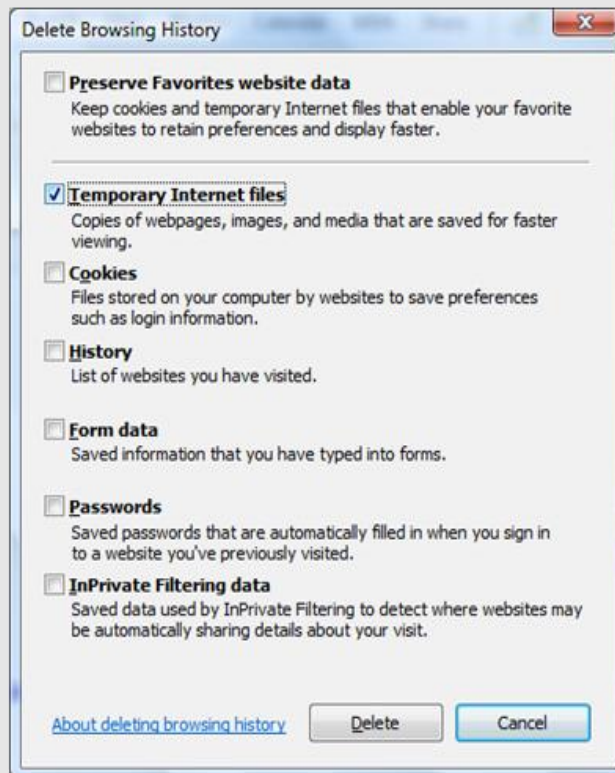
Delete Browsing History

Preserve Favorites website data
Keep cookies and temporary Internet files that enable your favorite websites to retain preferences and display faster.

Temporary Internet files
Copies of webpages, images, and media that are saved for faster viewing.

Cookies
Files stored on your computer by websites to save preferences such as login information.

History
List of websites you have visited.

Form data
Saved information that you have typed into forms.

Passwords
Saved passwords that are automatically filled in when you sign in to a website you've previously visited.

InPrivate Filtering data
Saved data used by InPrivate Filtering to detect where websites may be automatically sharing details about your visit.

About deleting browsing history
Delete
Cancel